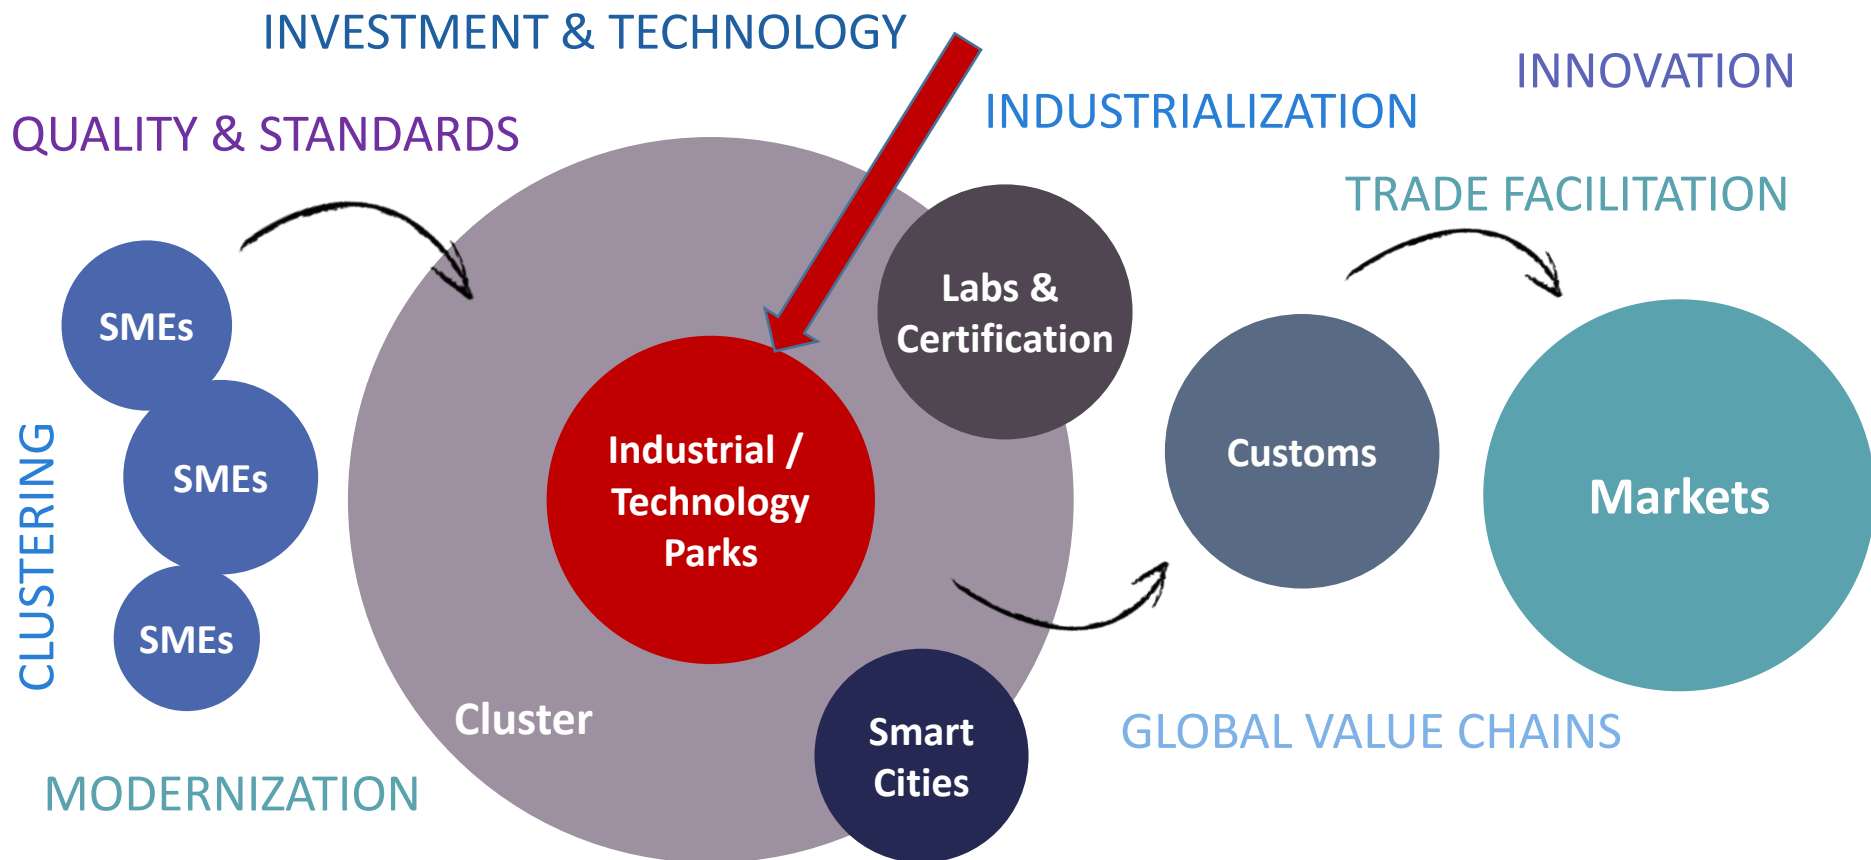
INVESTMENT & TECHNOLOGY

INNOVATION

INDUSTRIALIZATION

QUALITY & STANDARDS

TRADE FACILITATION

SMEs

SMEs

SMEs

CLUSTERING

Labs & Certification

Industrial / Technology Parks

Customs

Markets

Cluster

Smart Cities

GLOBAL VALUE CHAINS

MODERNIZATION